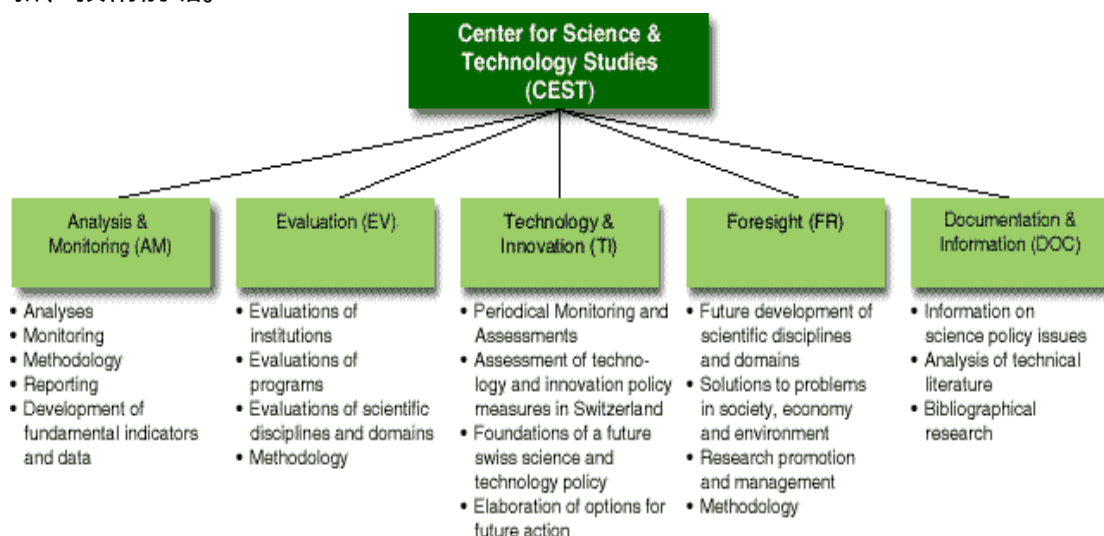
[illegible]

Center for Science & Technology Studies (CEST)

Analysis & Monitoring (AM)

• Analyses
• Monitoring
• Methodology
• Reporting
• Development of fundamental indicators and data

Evaluation (EV)

• Evaluations of institutions
• Evaluations of programs
• Evaluations of scientific disciplines and domains
• Methodology

Technology & Innovation (TI)

• Periodical Monitoring and Assessments
• Assessment of technology and innovation policy measures in Switzerland
• Foundations of a future swiss science and technology policy
• Elaboration of options for future action

Foresight (FR)

• Future development of scientific disciplines and domains
• Solutions to problems in society, economy and environment
• Research promotion and management
• Methodology

Documentation & Information (DOC)

• Information on science policy issues
• Analysis of technical literature
• Bibliographical research